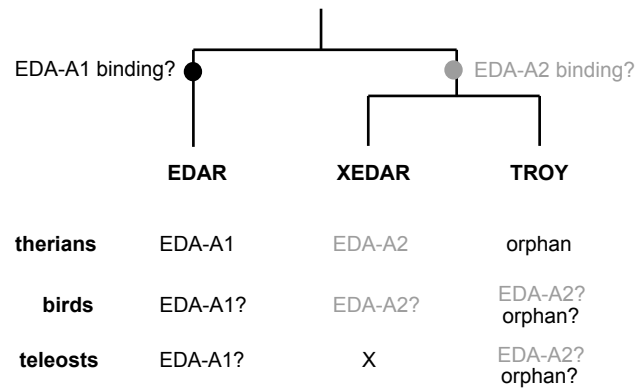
EDA-A1 binding?

EDA-A2 binding?

| | EDAR | XEDAR | TROY |
|---|---|---|---|
| therians | EDA-A1 | EDA-A2 | orphan |
| birds | EDA-A1? | EDA-A2? | EDA-A2? orphan? |
| teleosts | EDA-A1? | X | EDA-A2? orphan? |